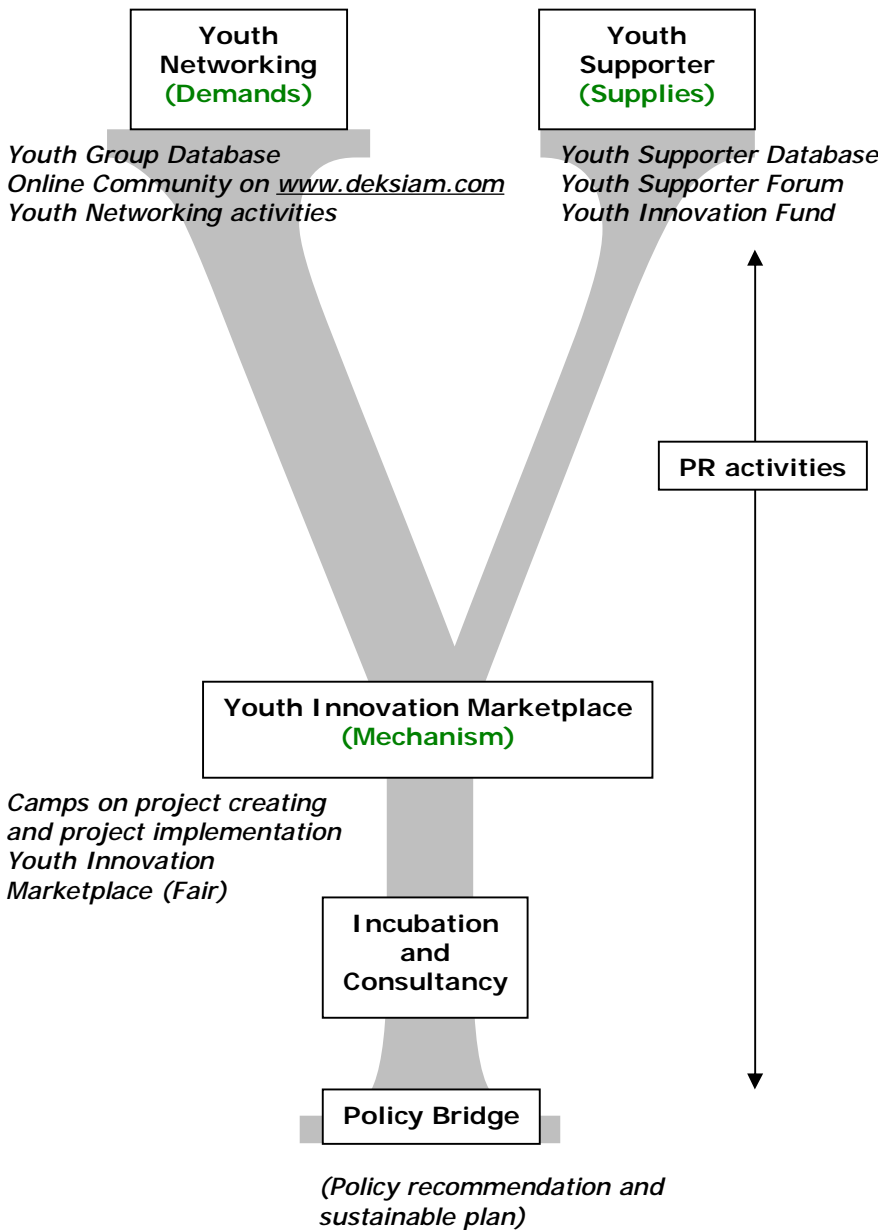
Youth Networking (Demands)

Youth Supporter (Supplies)

Youth Group Database
Online Community on www.deksiam.com
Youth Networking activities

Youth Supporter Database
Youth Supporter Forum
Youth Innovation Fund

PR activities

Youth Innovation Marketplace (Mechanism)

Camps on project creating and project implementation
Youth Innovation Marketplace (Fair)

Incubation and Consultancy

Policy Bridge

(Policy recommendation and sustainable plan)